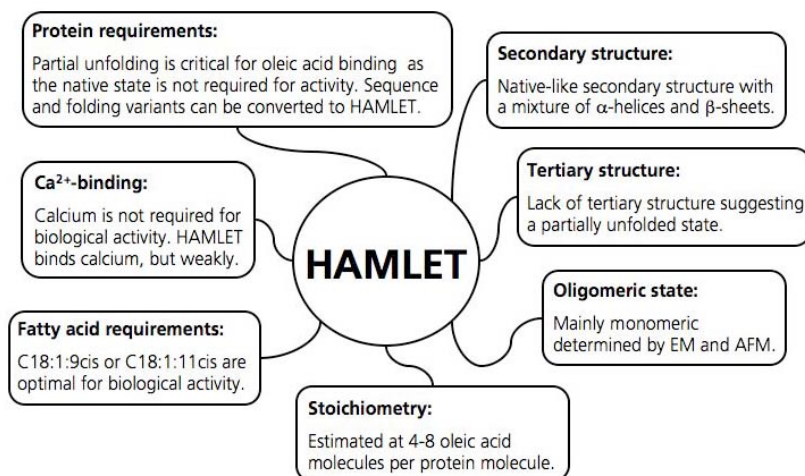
**Protein requirements:**
Partial unfolding is critical for oleic acid binding as the native state is not required for activity. Sequence and folding variants can be converted to HAMLET.

**Secondary structure:**
Native-like secondary structure with a mixture of $\alpha$-helices and $\beta$-sheets.

**$Ca^{2+}$-binding:**
Calcium is not required for biological activity. HAMLET binds calcium, but weakly.

**Tertiary structure:**
Lack of tertiary structure suggesting a partially unfolded state.

HAMLET

**Oligomeric state:**
Mainly monomeric determined by EM and AFM.

**Fatty acid requirements:**
C18:1:9cis or C18:1:11cis are optimal for biological activity.

**Stoichiometry:**
Estimated at 4-8 oleic acid molecules per protein molecule.